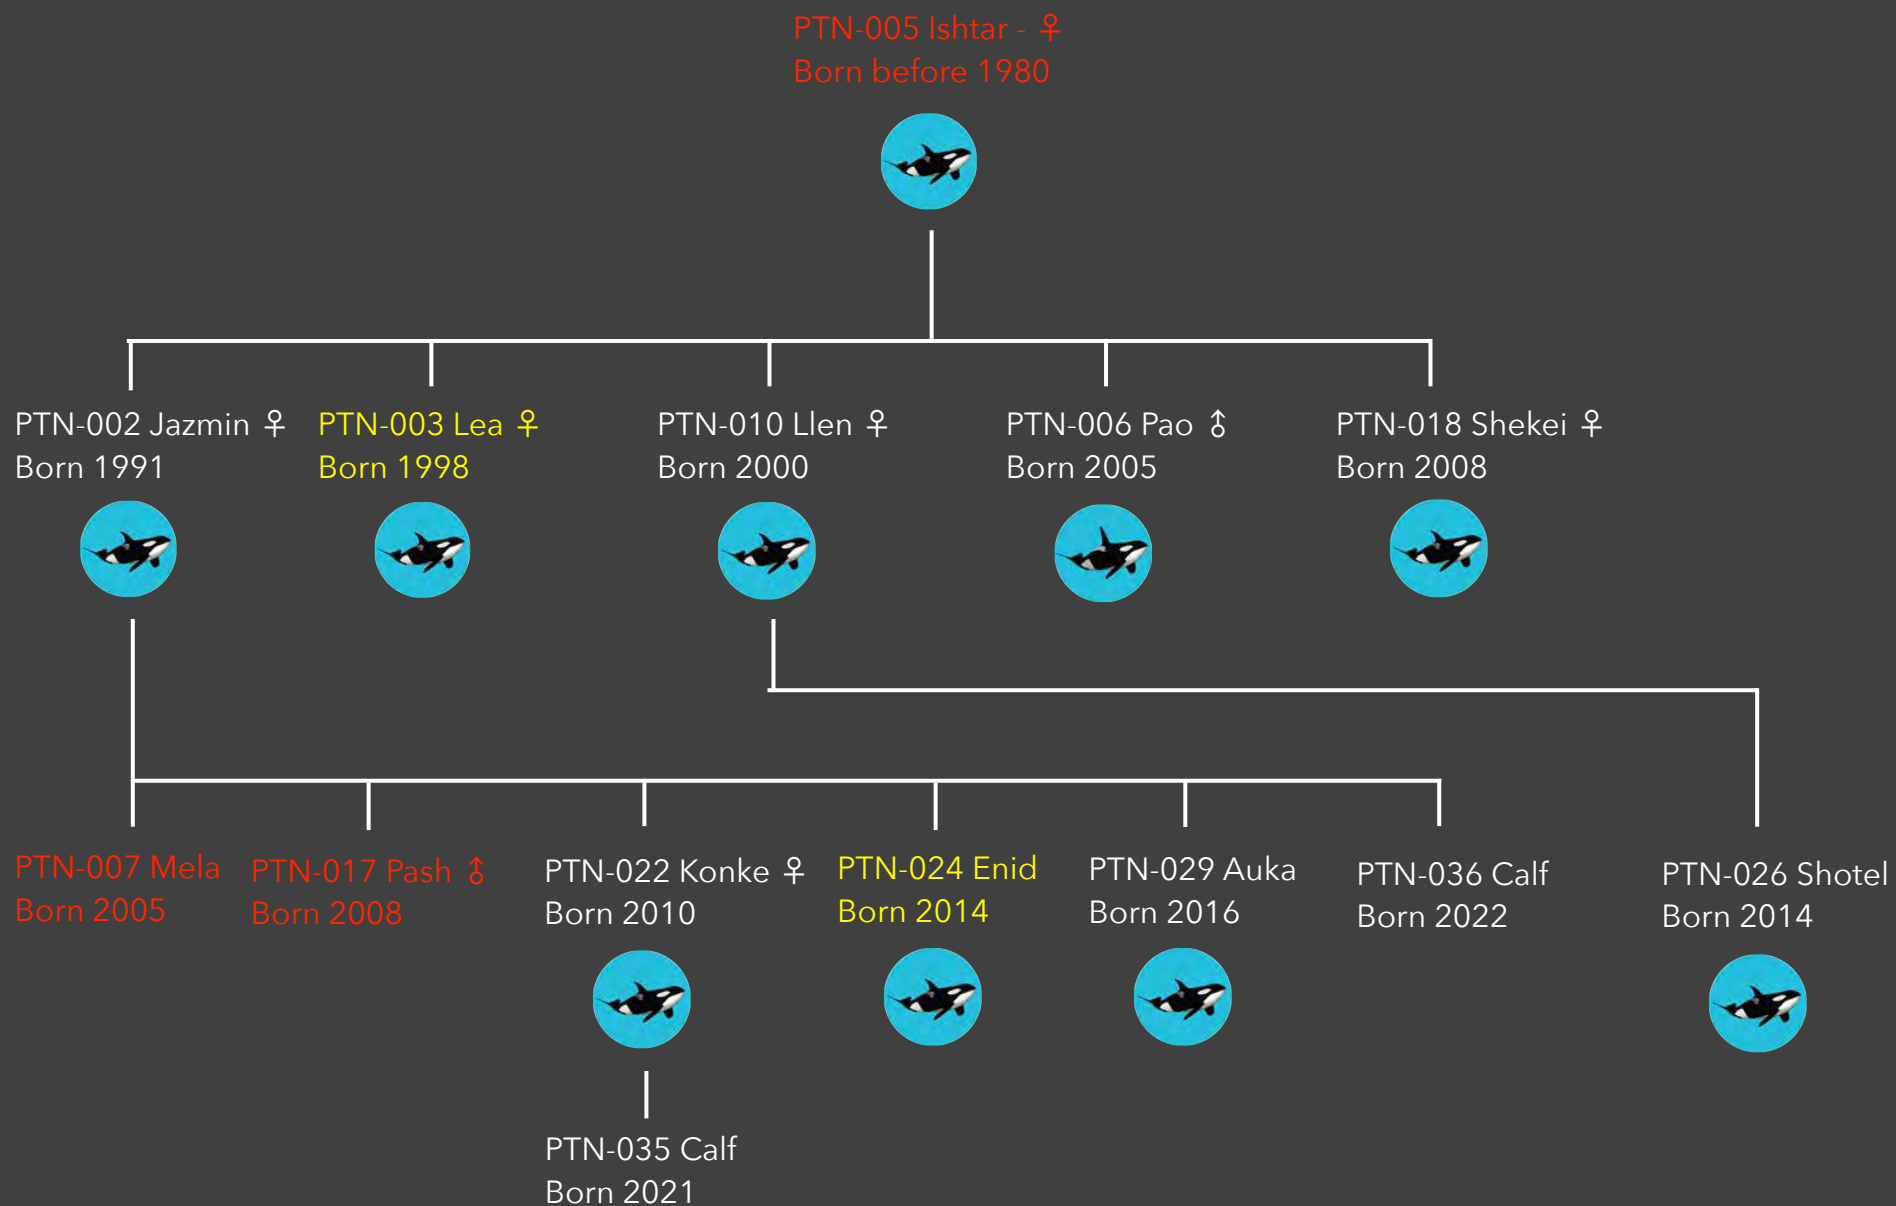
PTN-005 Ishtar - ♀
Born before 1980

PTN-002 Jazmin ♀
Born 1991

PTN-003 Lea ♀
Born 1998

PTN-010 Llen ♀
Born 2000

PTN-006 Pao ♂
Born 2005

PTN-018 Shekei ♀
Born 2008

PTN-007 Mela
Born 2005

PTN-017 Pash ♂
Born 2008

PTN-022 Konke ♀
Born 2010

PTN-024 Enid
Born 2014

PTN-029 Auka
Born 2016

PTN-036 Calf
Born 2022

PTN-026 Shotel
Born 2014

PTN-035 Calf
Born 2021